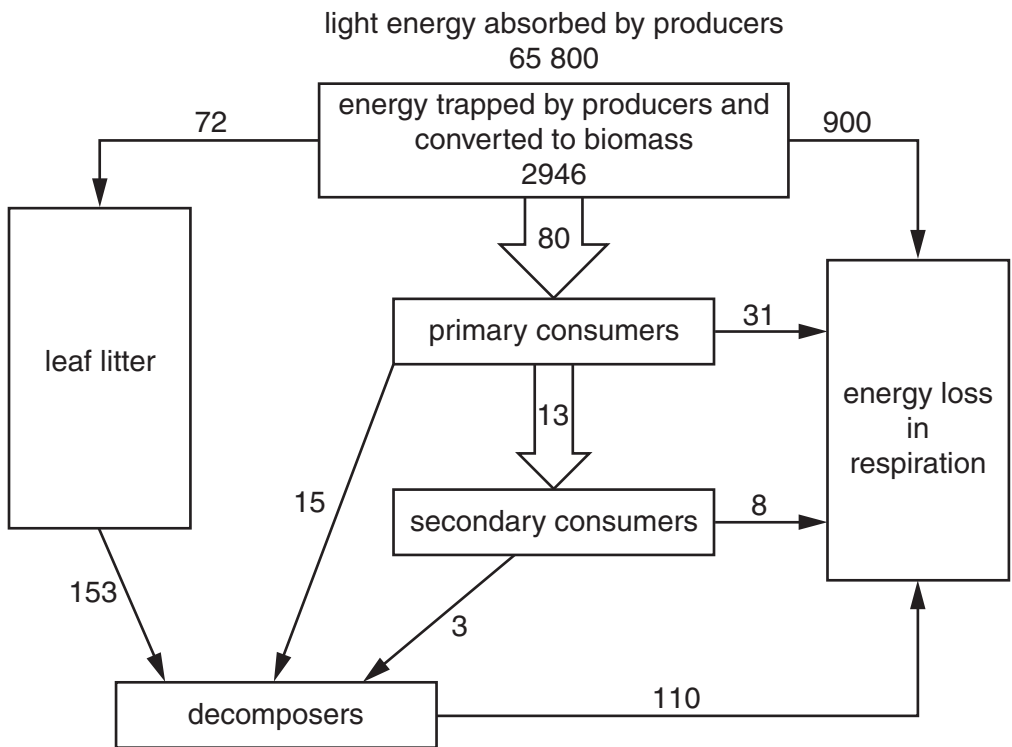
light energy absorbed by producers
65 800

energy trapped by producers and converted to biomass
2946

72

900

80

leaf litter

primary consumers

31

13

energy loss in respiration

15

secondary consumers

8

153

3

decomposers

110